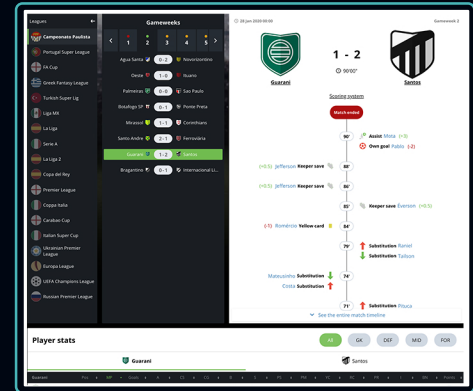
Leagues

Campeonato Paulista
Portugal Super League
FA Cup
Greek Fantasy League
Turkish Super Lig
Liga MX
La Liga
Serie A
La Liga 2
Copa del Rey
Premier League
Coppa Italia
Carabao Cup
Italian Super Cup
Ukrainian Premier League
Europa League
UEFA Champions League
Russian Premier League

Gameweeks

1 2 3 4 5

Agua Santa 0 - 2 Novorizontino
Oeste 1 - 0 Ituano
Palmeiras 0 - 0 Sao Paulo
Botafogo SP 0 - 1 Ponte Preta
Mirassol 1 - 1 Corinthians
Santo Andre 2 - 1 Ferroviária
Guarani 1 - 2 Santos
Bragantino 0 - 1 International Li...

28 Jan 2020 00:00
Gameweek 2

Guarani 1 - 2 Santos
90'00"

Scoring system

Match ended

90' Assist Mesa (+3)
Own goal Pablo (-2)
(+0.5) Jefferson Keeper save 88'
(+0.5) Jefferson Keeper save 86'
85' Keeper save Everson (+0.5)
(-1) Romércio Yellow card 84'
79' Substitution Raniel
Substitution Tailson
Matheusinho Substitution 74'
Costa Substitution
71' Substitution Pituca

See the entire match timeline

Player stats

All GK DEF MID FOR

Guarani
Santos